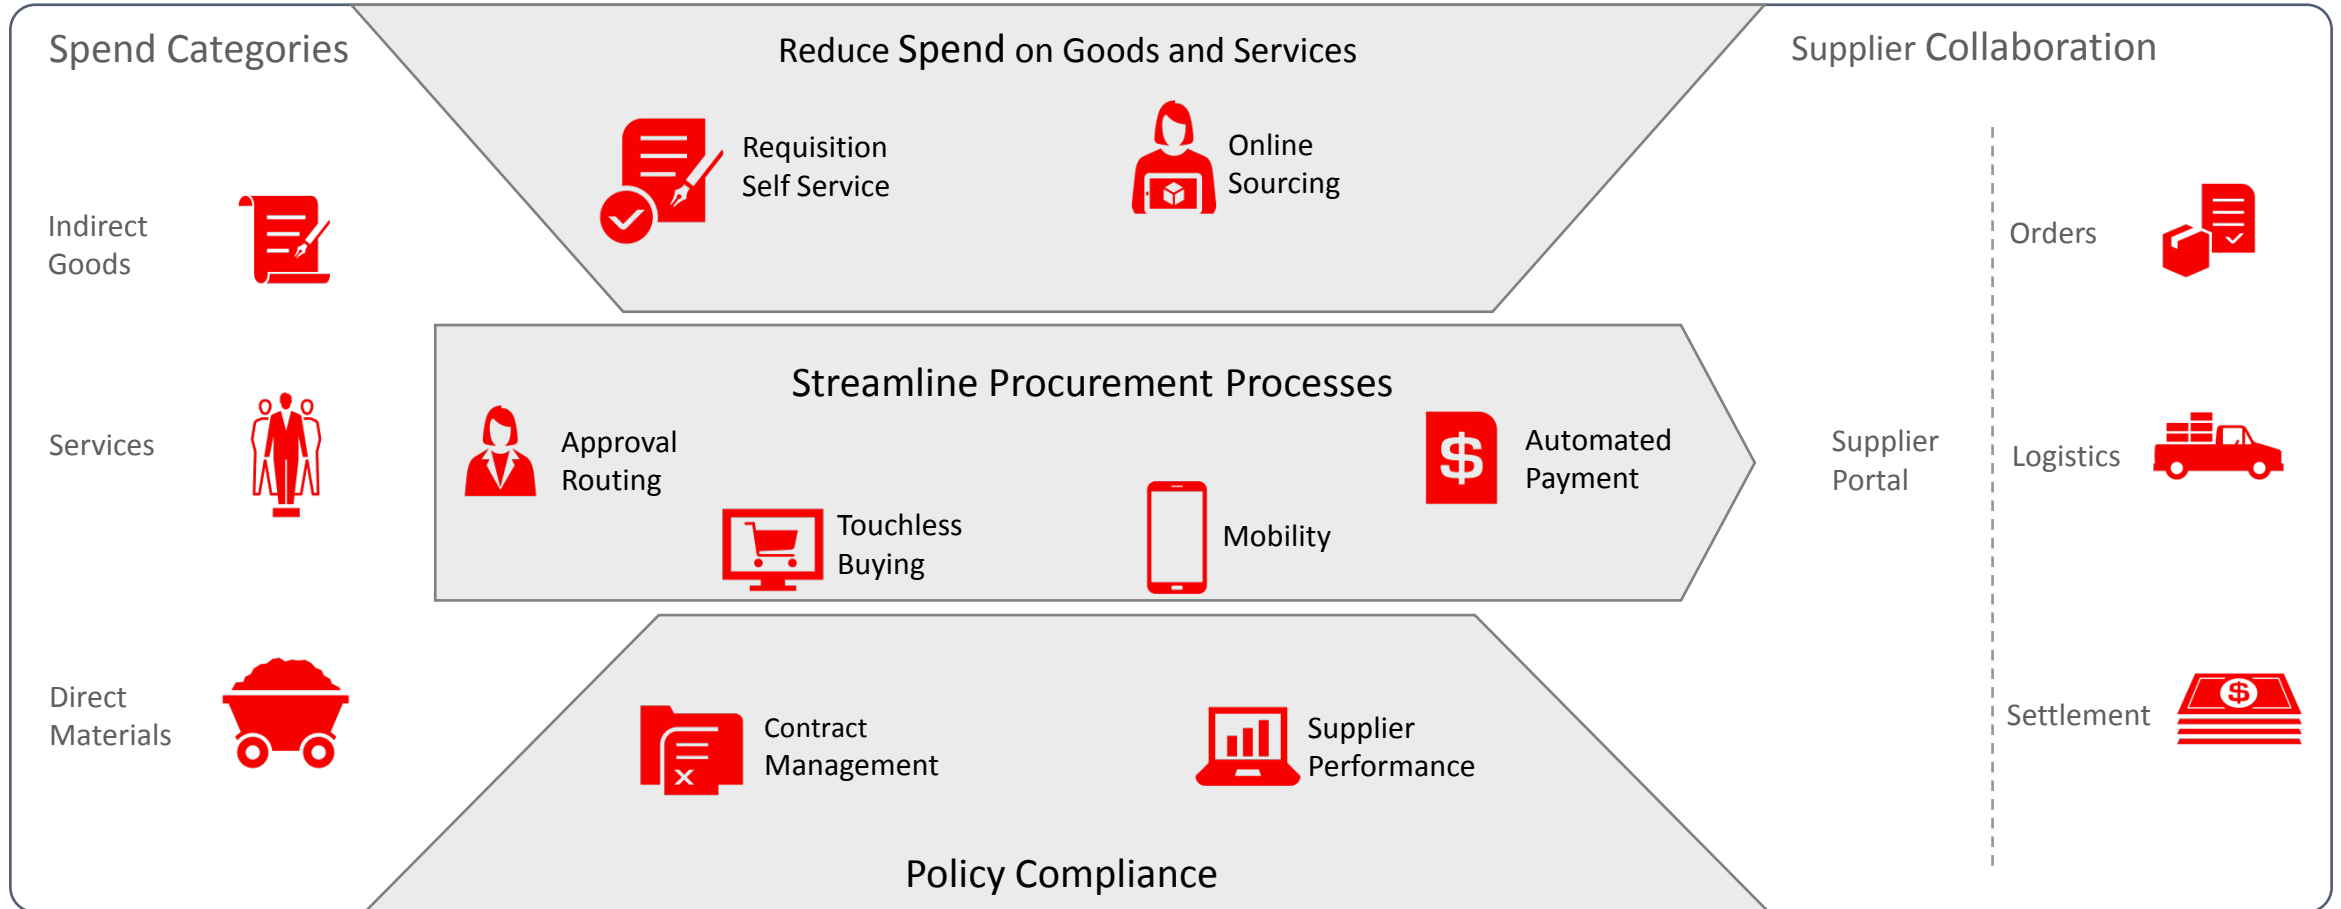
Spend Categories

Indirect Goods

Services

Direct Materials

Reduce Spend on Goods and Services

Requisition Self Service

Online Sourcing

Streamline Procurement Processes

Approval Routing

Touchless Buying

Mobility

Automated Payment

Contract Management

Supplier Performance

Policy Compliance

Supplier Collaboration

Supplier Portal

Orders

Logistics

Settlement